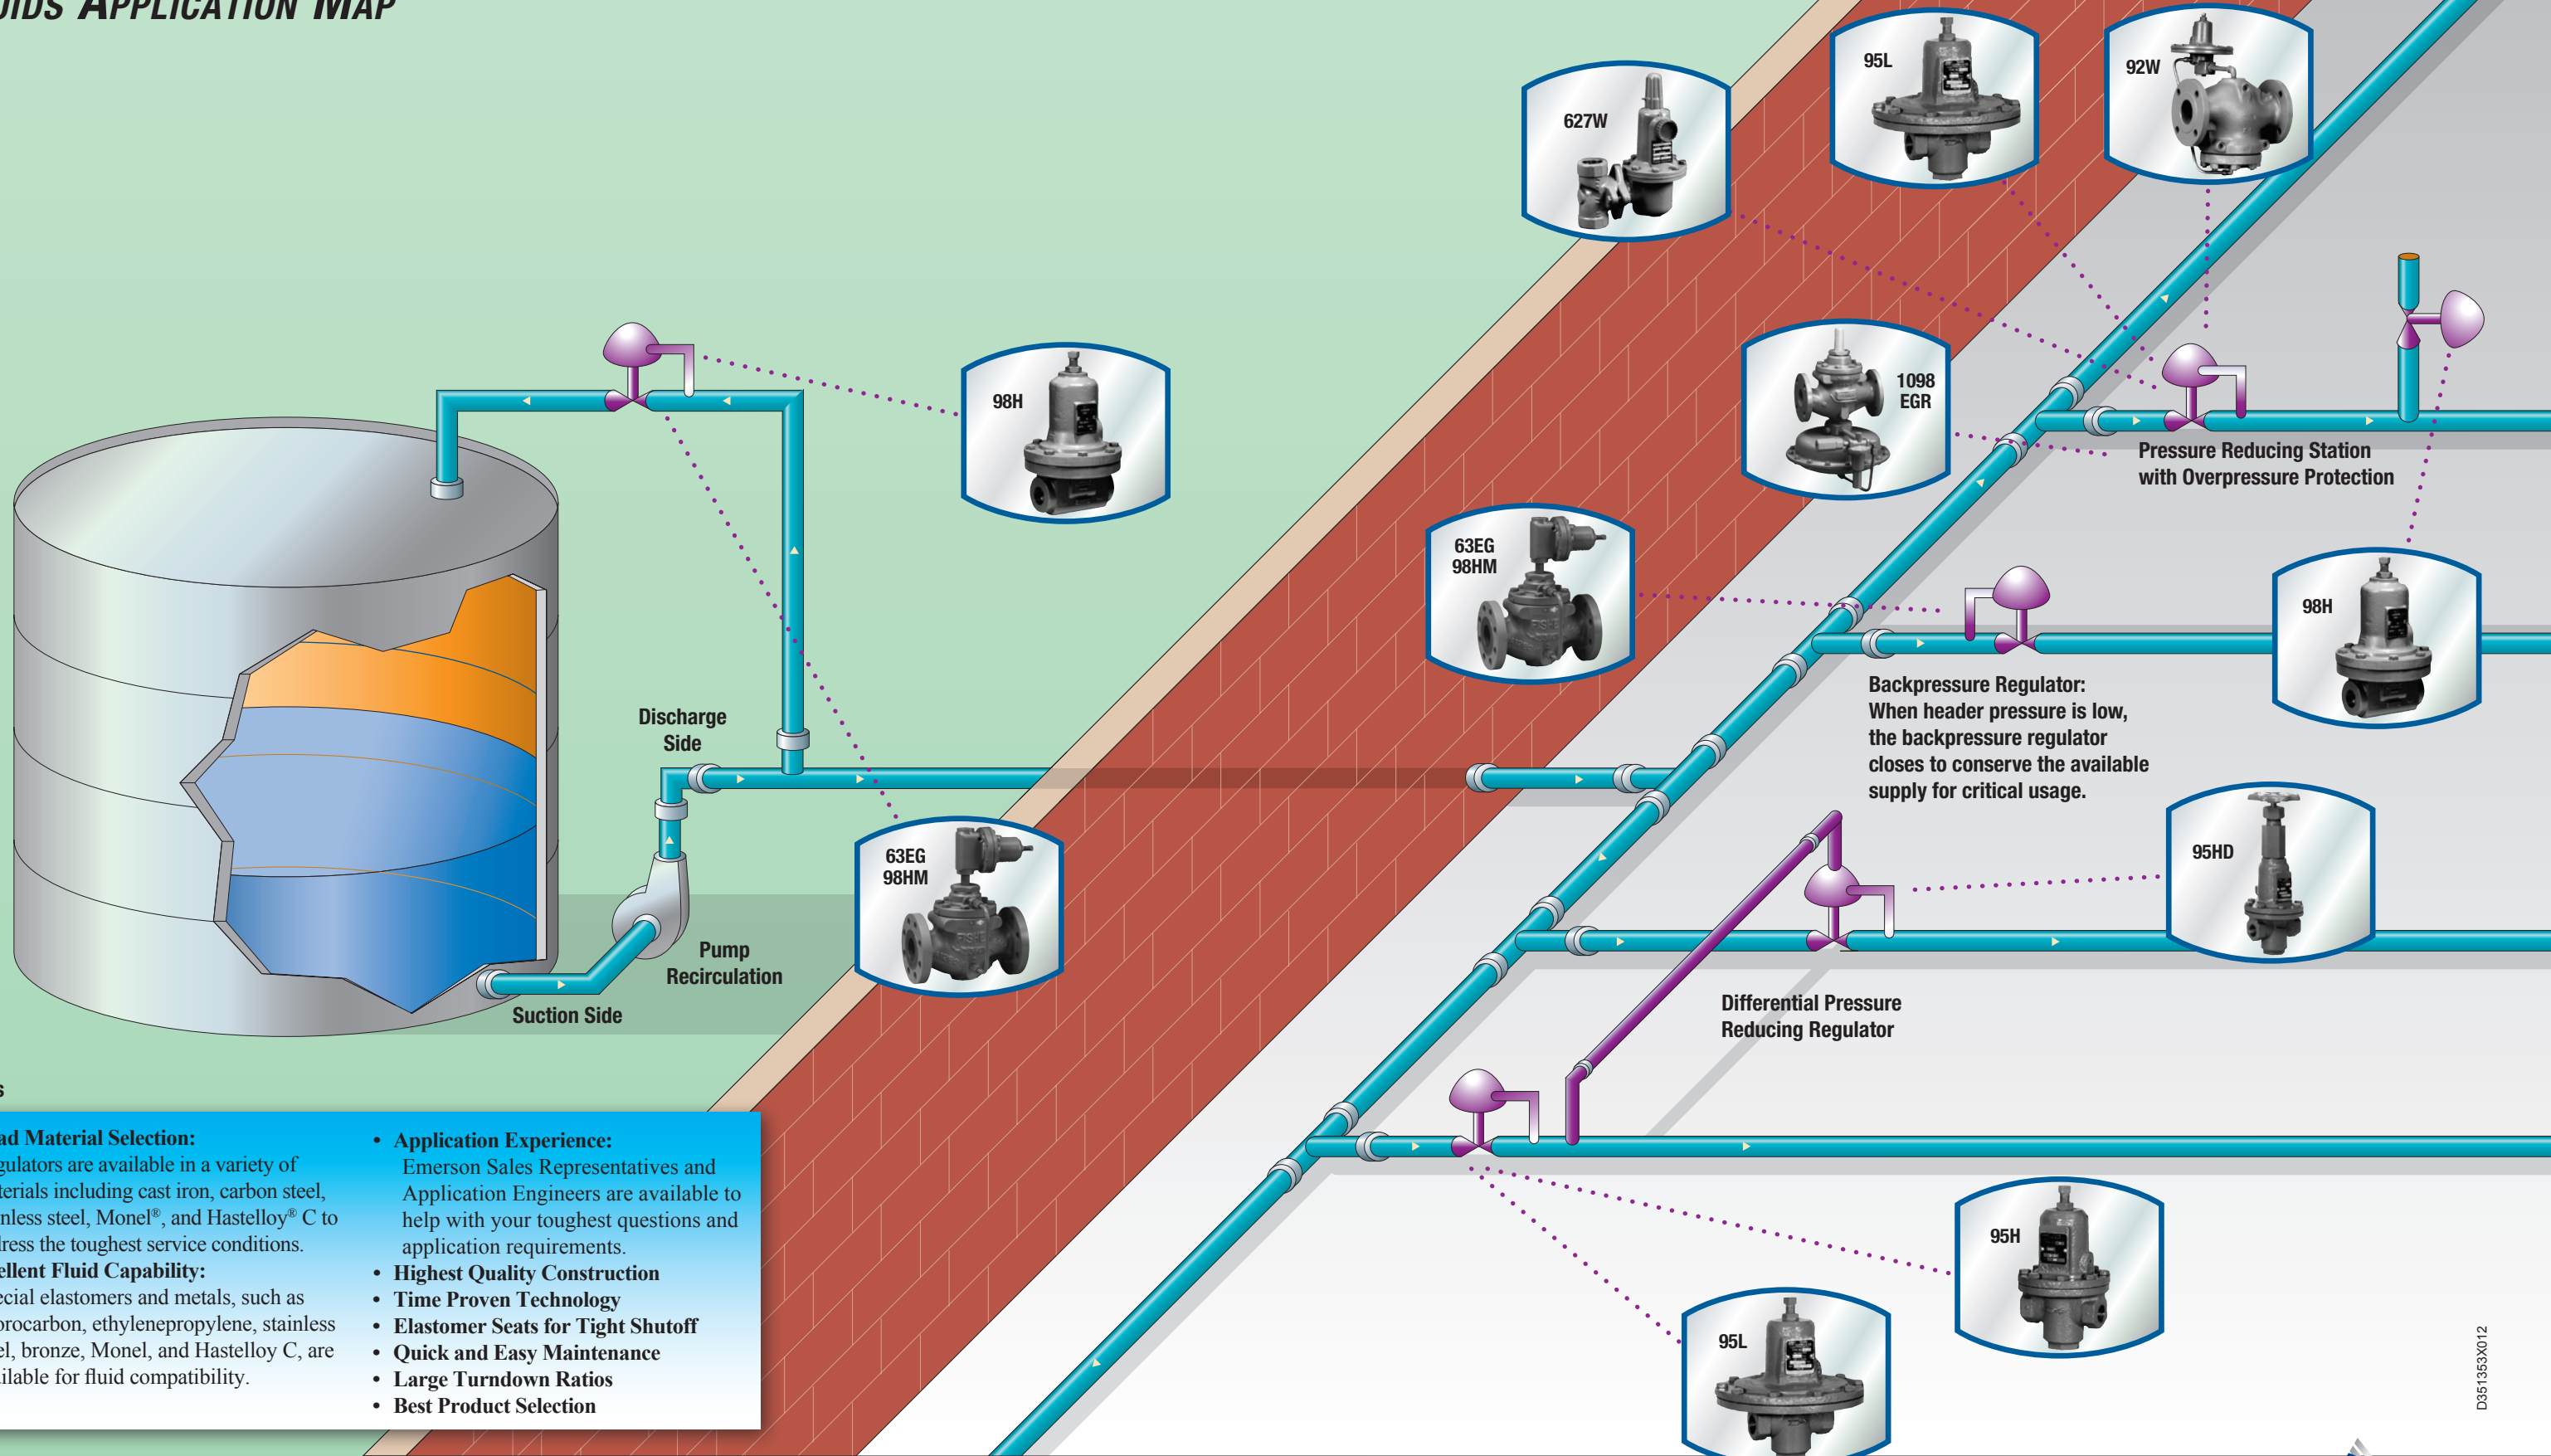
UIDS APPLICATION MAP

627W

95L

92W

98H

1098 EGR

Pressure Reducing Station with Overpressure Protection

63EG 98HM

98H

Backpressure Regulator: When header pressure is low, the backpressure regulator closes to conserve the available supply for critical usage.

Discharge Side

Pump Recirculation

Suction Side

63EG 98HM

95HD

Differential Pressure Reducing Regulator

95H

95L

D351353X012

s

ad Material Selection: gulators are available in a variety of terials including cast iron, carbon steel, nless steel, Monel®, and Hastelloy® C to lress the toughest service conditions.
ellent Fluid Capability: ecial elastomers and metals, such as orocarbon, ethylenepropylene, stainless el, bronze, Monel, and Hastelloy C, are ilable for fluid compatibility.

• Application Experience: Emerson Sales Representatives and Application Engineers are available to help with your toughest questions and application requirements.
• Highest Quality Construction
• Time Proven Technology
• Elastomer Seats for Tight Shutoff
• Quick and Easy Maintenance
• Large Turndown Ratios
• Best Product Selection